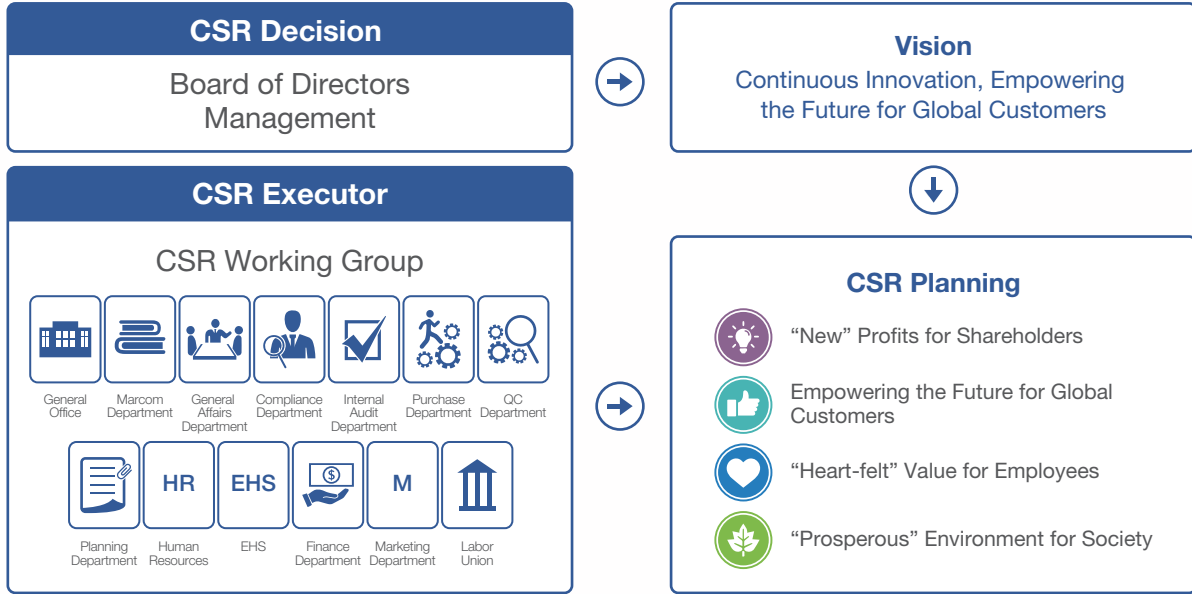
CSR Decision

Board of Directors
Management

Vision
Continuous Innovation, Empowering the Future for Global Customers

CSR Executor

CSR Working Group

General Office
Marcom Department
General Affairs Department
Compliance Department
Internal Audit Department
Purchase Department
QC Department

HR
EHS
$
M

Planning Department
Human Resources
EHS
Finance Department
Marketing Department
Labor Union

CSR Planning

“New” Profits for Shareholders

Empowering the Future for Global Customers

“Heart-felt” Value for Employees

“Prosperous” Environment for Society